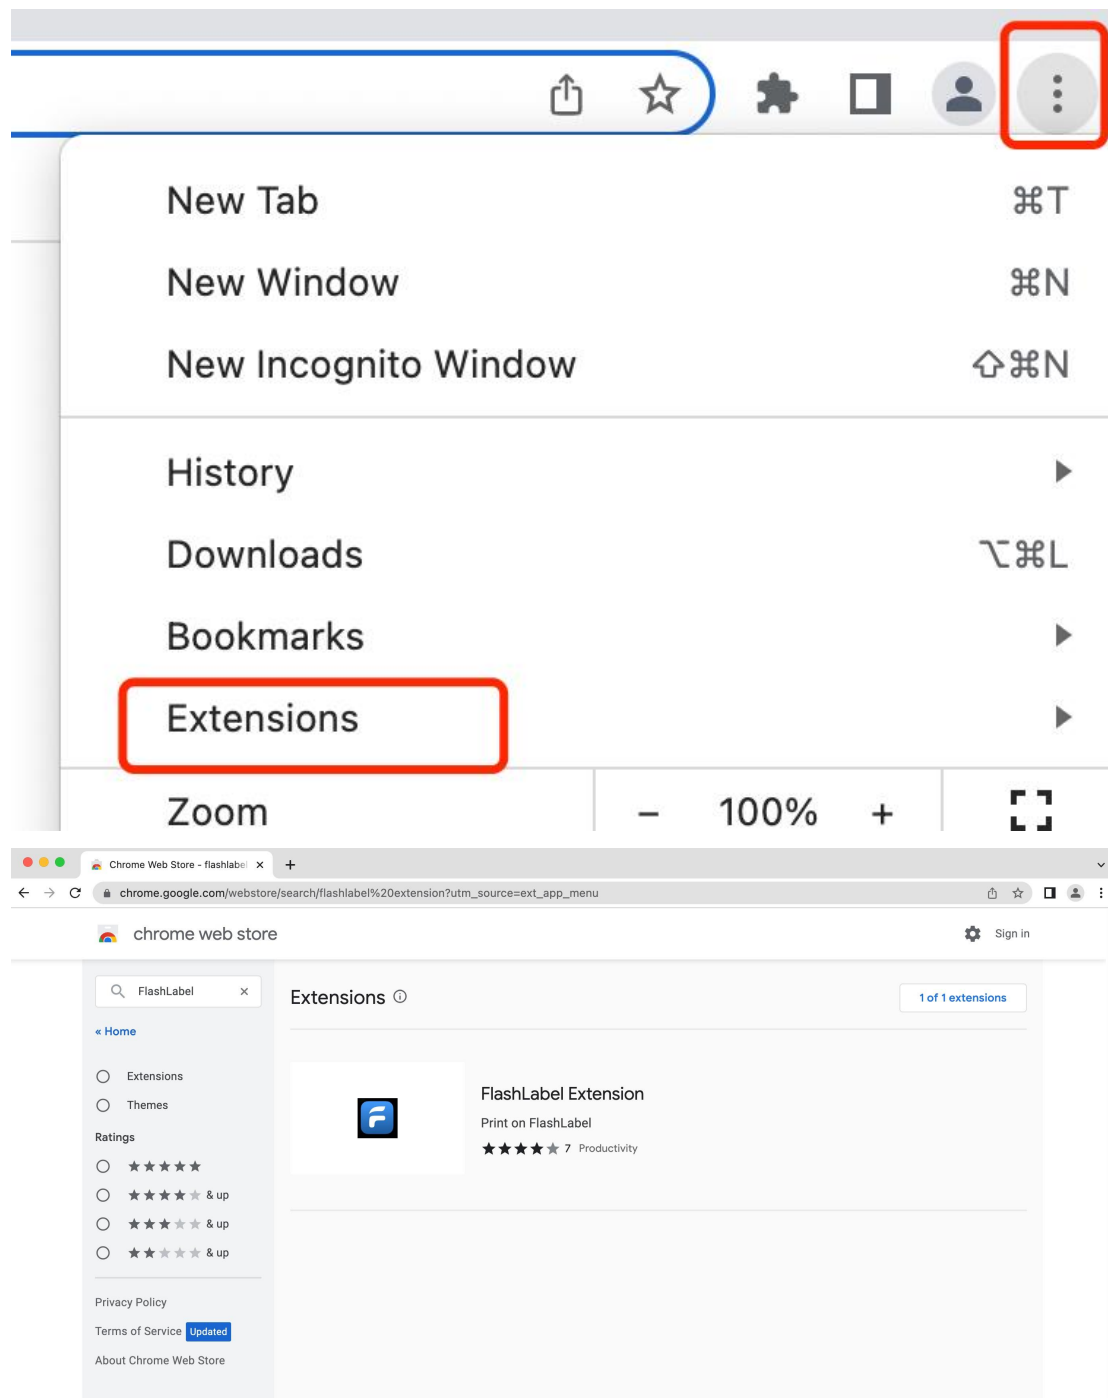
New Tab ⌘T
New Window ⌘N
New Incognito Window ⇧⌘N

History
Downloads ⌥⌘L
Bookmarks
Extensions

Zoom – 100% +

Chrome Web Store - flashlabel ×
+
chrome.google.com/webstore/search/flashlabel%20extension?utm_source=ext_app_menu

chrome web store
Sign in

FlashLabel ×
« Home
Extensions
Themes
Ratings
& up
& up
& up

Privacy Policy
Terms of Service Updated
About Chrome Web Store

Extensions
1 of 1 extensions

FlashLabel Extension
Print on FlashLabel
7 Productivity